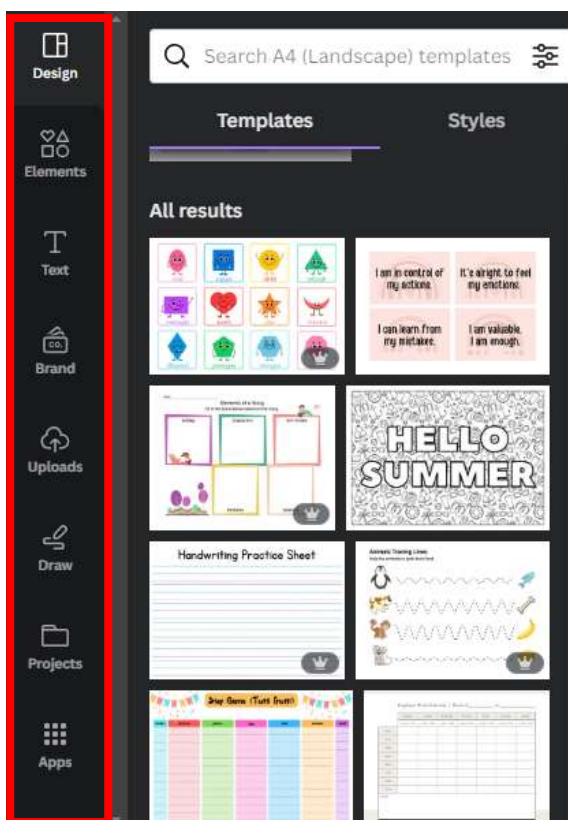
Design

Elements

Text

Brand

Uploads

Draw

Projects

Apps

Search A4 (Landscape) templates

Templates

Styles

All results

I am in control of my actions.

It's alright to feel my emotions.

I can learn from my mistakes.

I am valuable. I am enough.

Elements of a Story

HELLO SUMMER

Handwriting Practice Sheet

Animals Tracing Lines

Stop Game (Tutti Frutti)